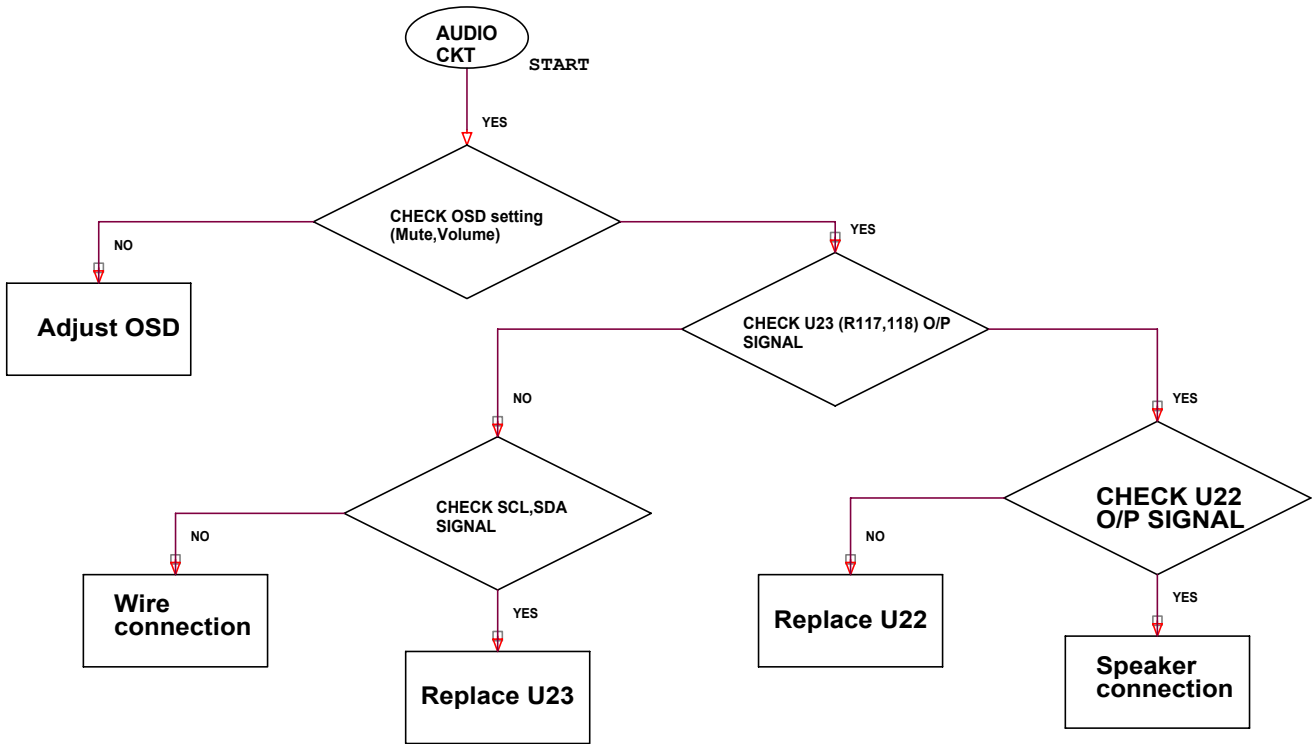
AUDIO CKT

START

YES

CHECK OSD setting (Mute,Volume)

NO

Adjust OSD

YES

CHECK U23 (R117,118) O/P SIGNAL

NO

CHECK SCL,SDA SIGNAL

NO

Wire connection

YES

Replace U23

YES

CHECK U22 O/P SIGNAL

NO

Replace U22

YES

Speaker connection